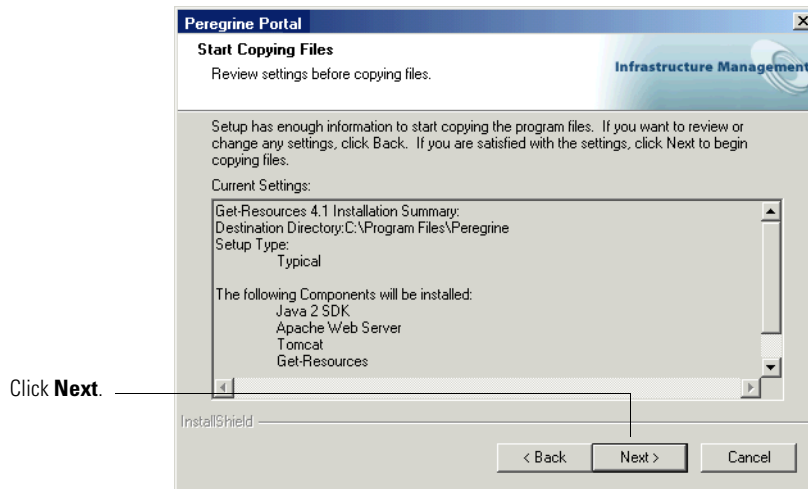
Peregrine Portal

Start Copying Files

Review settings before copying files.

Infrastructure Management

Setup has enough information to start copying the program files. If you want to review or change any settings, click Back. If you are satisfied with the settings, click Next to begin copying files.

Current Settings:

Get-Resources 4.1 Installation Summary:
Destination Directory:C:\Program Files\Peregrine
Setup Type:
Typical

The following Components will be installed:
Java 2 SDK
Apache Web Server
Tomcat
Get-Resources

Click **Next**.

InstallShield

< Back | Next > | Cancel